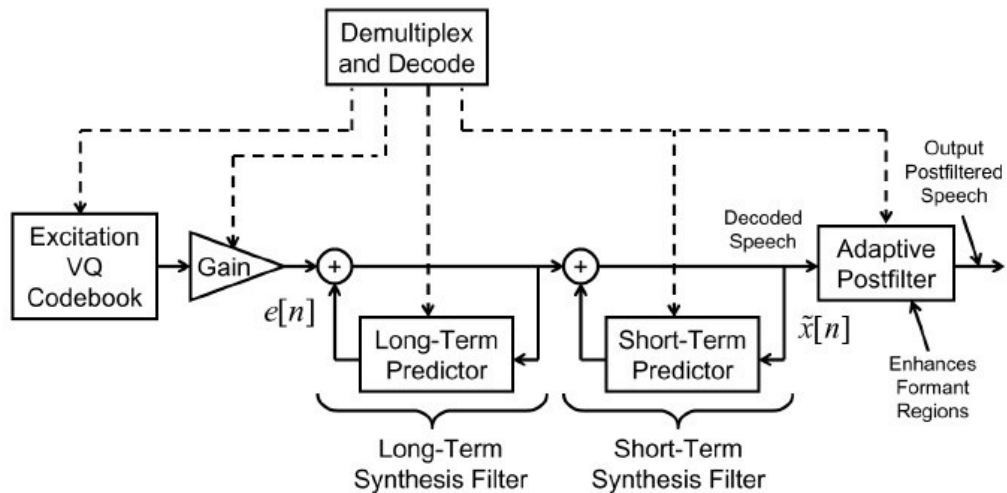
Demultiplex and Decode

Output Postfiltered Speech

Decoded Speech

Excitation VQ Codebook

Gain

+

+

Adaptive Postfilter

$e[n]$

Long-Term Predictor

Short-Term Predictor

$\tilde{x}[n]$

Enhances Formant Regions

Long-Term Synthesis Filter

Short-Term Synthesis Filter